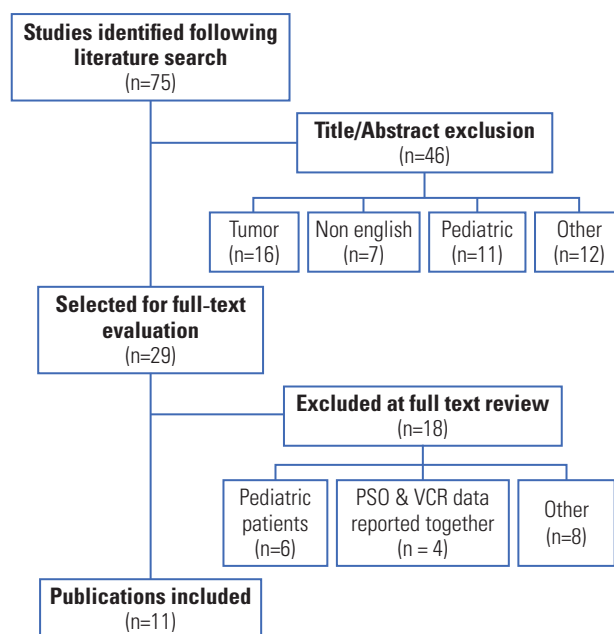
Studies identified following literature search
(n=75)

Title/Abstract exclusion
(n=46)

Tumor
(n=16)

Non english
(n=7)

Pediatric
(n=11)

Other
(n=12)

Selected for full-text evaluation
(n=29)

Excluded at full text review
(n=18)

Pediatric patients
(n=6)

PSO & VCR data reported together
(n = 4)

Other
(n=8)

Publications included
(n=11)